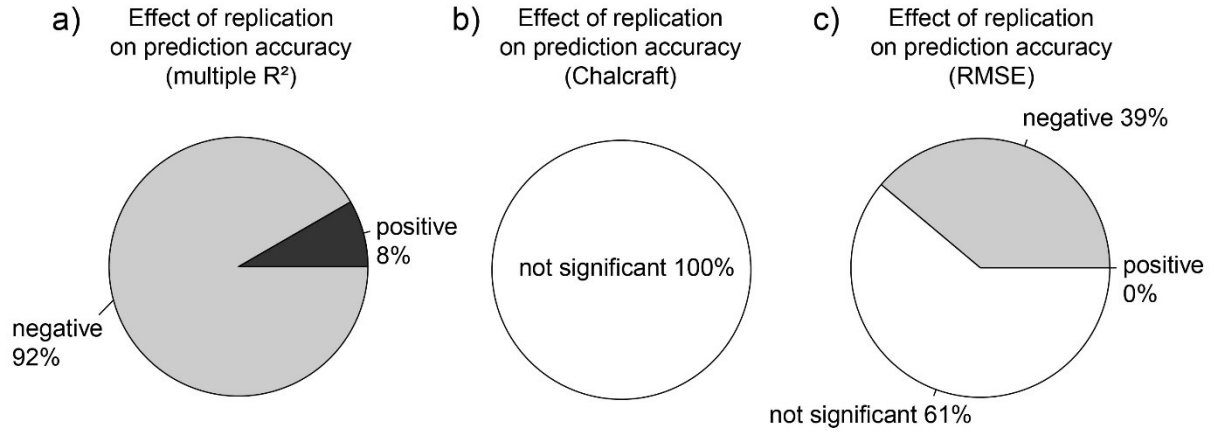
a) Effect of replication on prediction accuracy (multiple R²)

positive 8%

negative 92%

b) Effect of replication on prediction accuracy (Chalcraft)

not significant 100%

c) Effect of replication on prediction accuracy (RMSE)

negative 39%

positive 0%

not significant 61%